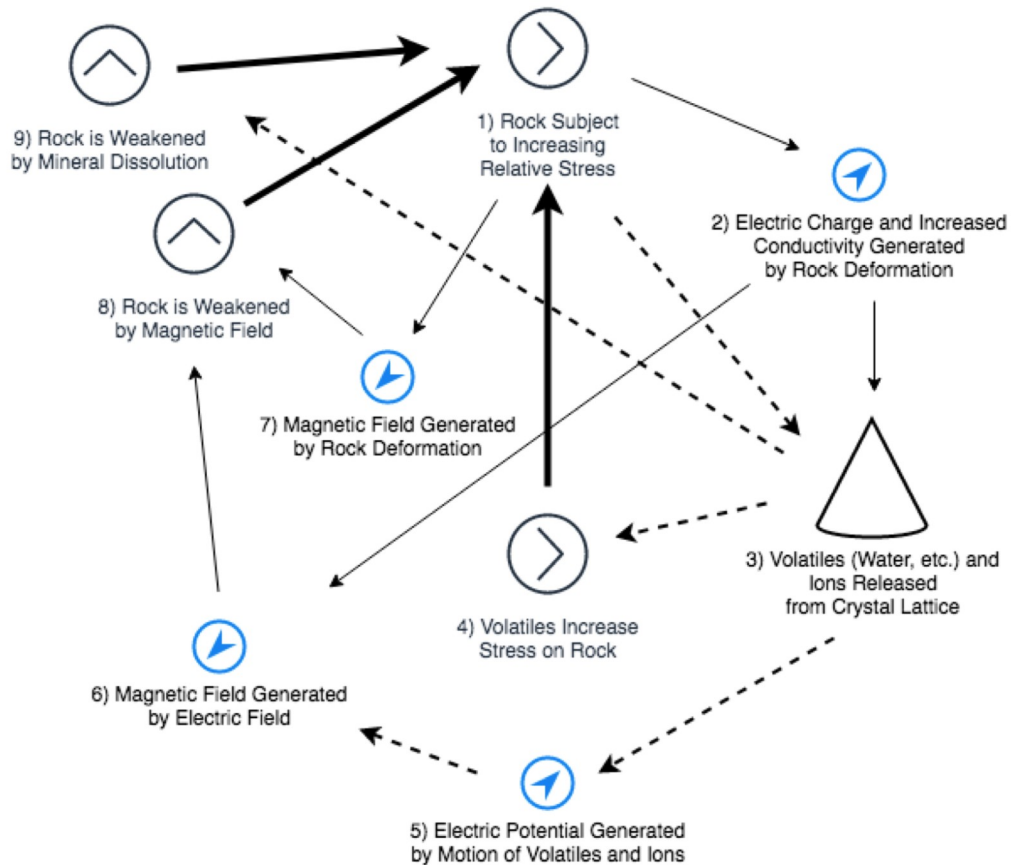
9) Rock is Weakened by Mineral Dissolution

1) Rock Subject to Increasing Relative Stress

2) Electric Charge and Increased Conductivity Generated by Rock Deformation

8) Rock is Weakened by Magnetic Field

7) Magnetic Field Generated by Rock Deformation

3) Volatiles (Water, etc.) and Ions Released from Crystal Lattice

4) Volatiles Increase Stress on Rock

6) Magnetic Field Generated by Electric Field

5) Electric Potential Generated by Motion of Volatiles and Ions